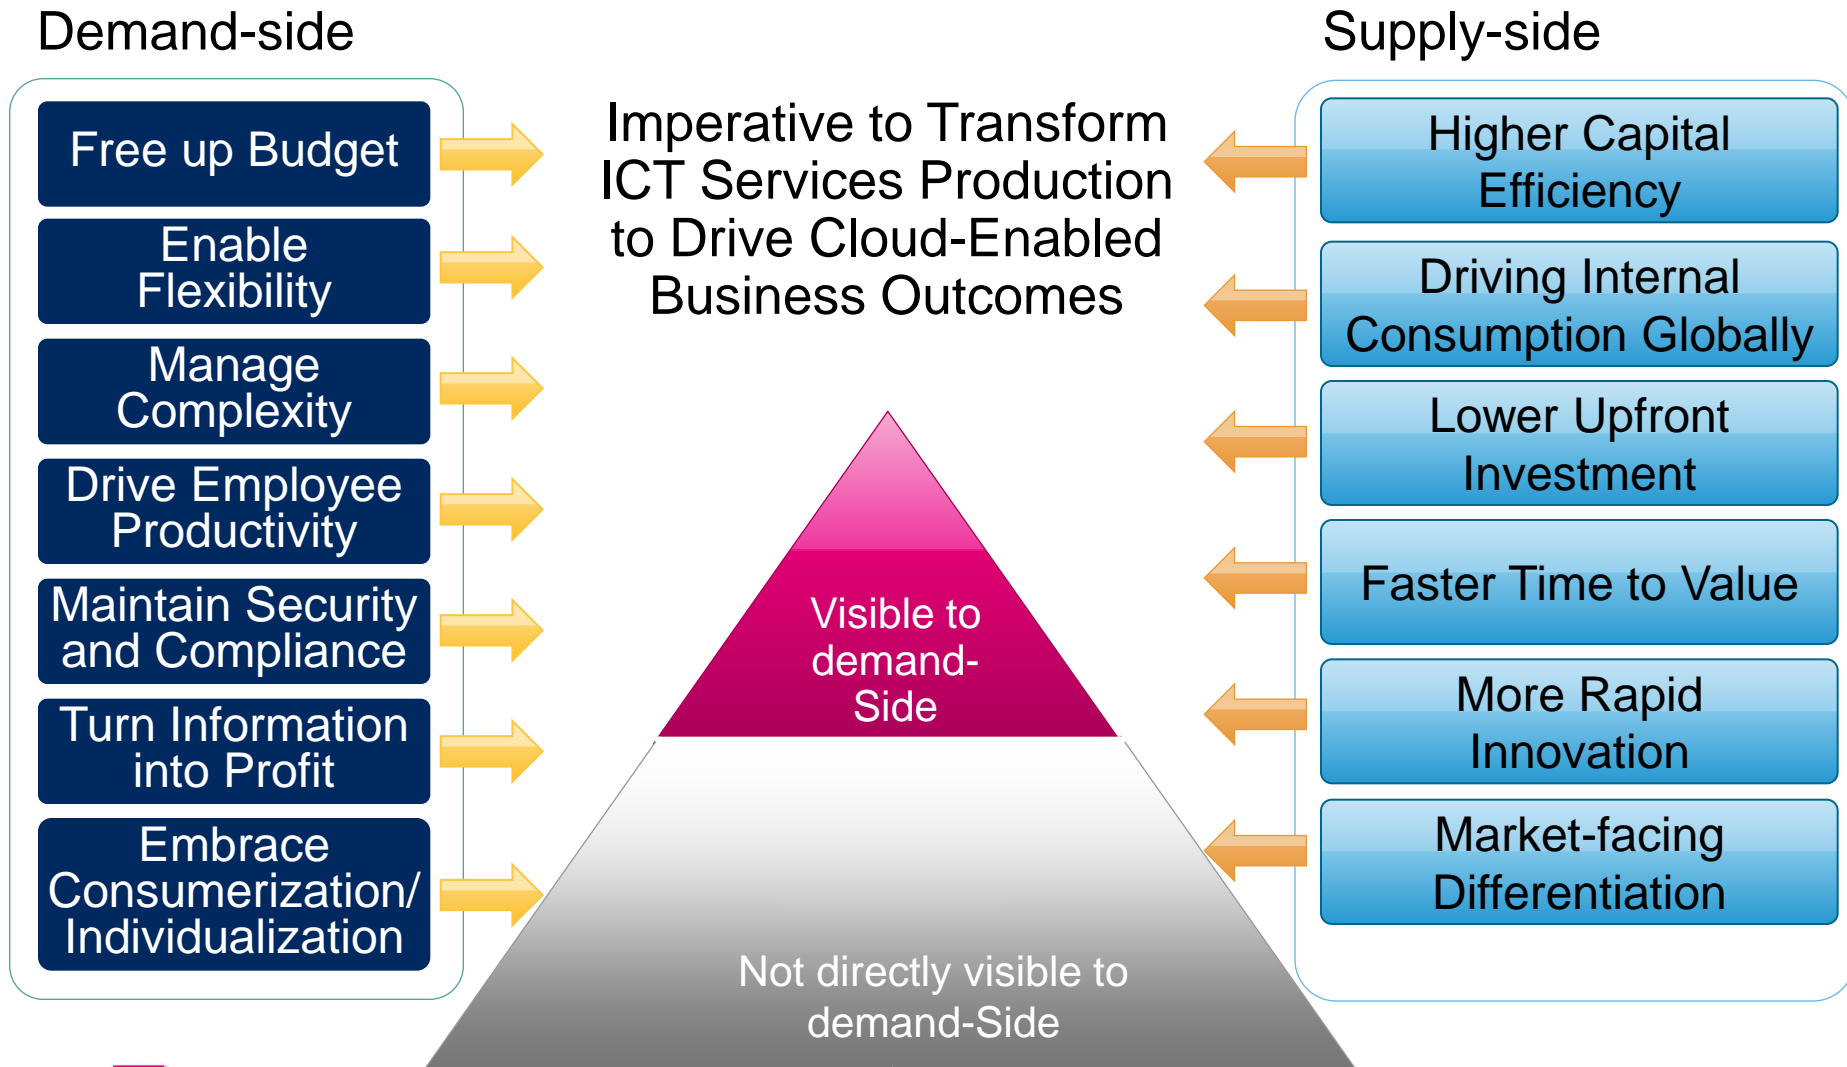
Demand-side

Free up Budget

Enable Flexibility

Manage Complexity

Drive Employee Productivity

Maintain Security and Compliance

Turn Information into Profit

Embrace Consumerization/ Individualization

Imperative to Transform ICT Services Production to Drive Cloud-Enabled Business Outcomes

Visible to demand-Side

Not directly visible to demand-Side

Supply-side

Higher Capital Efficiency

Driving Internal Consumption Globally

Lower Upfront Investment

Faster Time to Value

More Rapid Innovation

Market-facing Differentiation